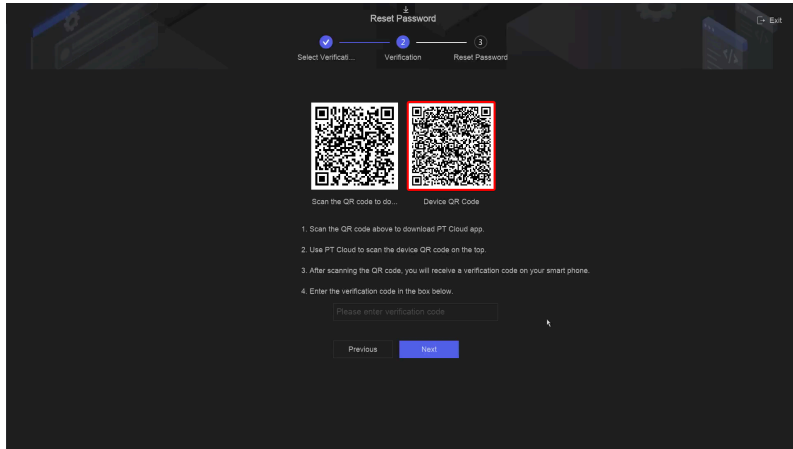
Reset Password

Exit

2

3

Select Verificati...

Verification

Reset Password

Scan the QR code to do...

Device QR Code

1. Scan the QR code above to download PT Cloud app.

2. Use PT Cloud to scan the device QR code on the top.

3. After scanning the QR code, you will receive a verification code on your smart phone.

4. Enter the verification code in the box below.

Please enter verification code

Previous

Next